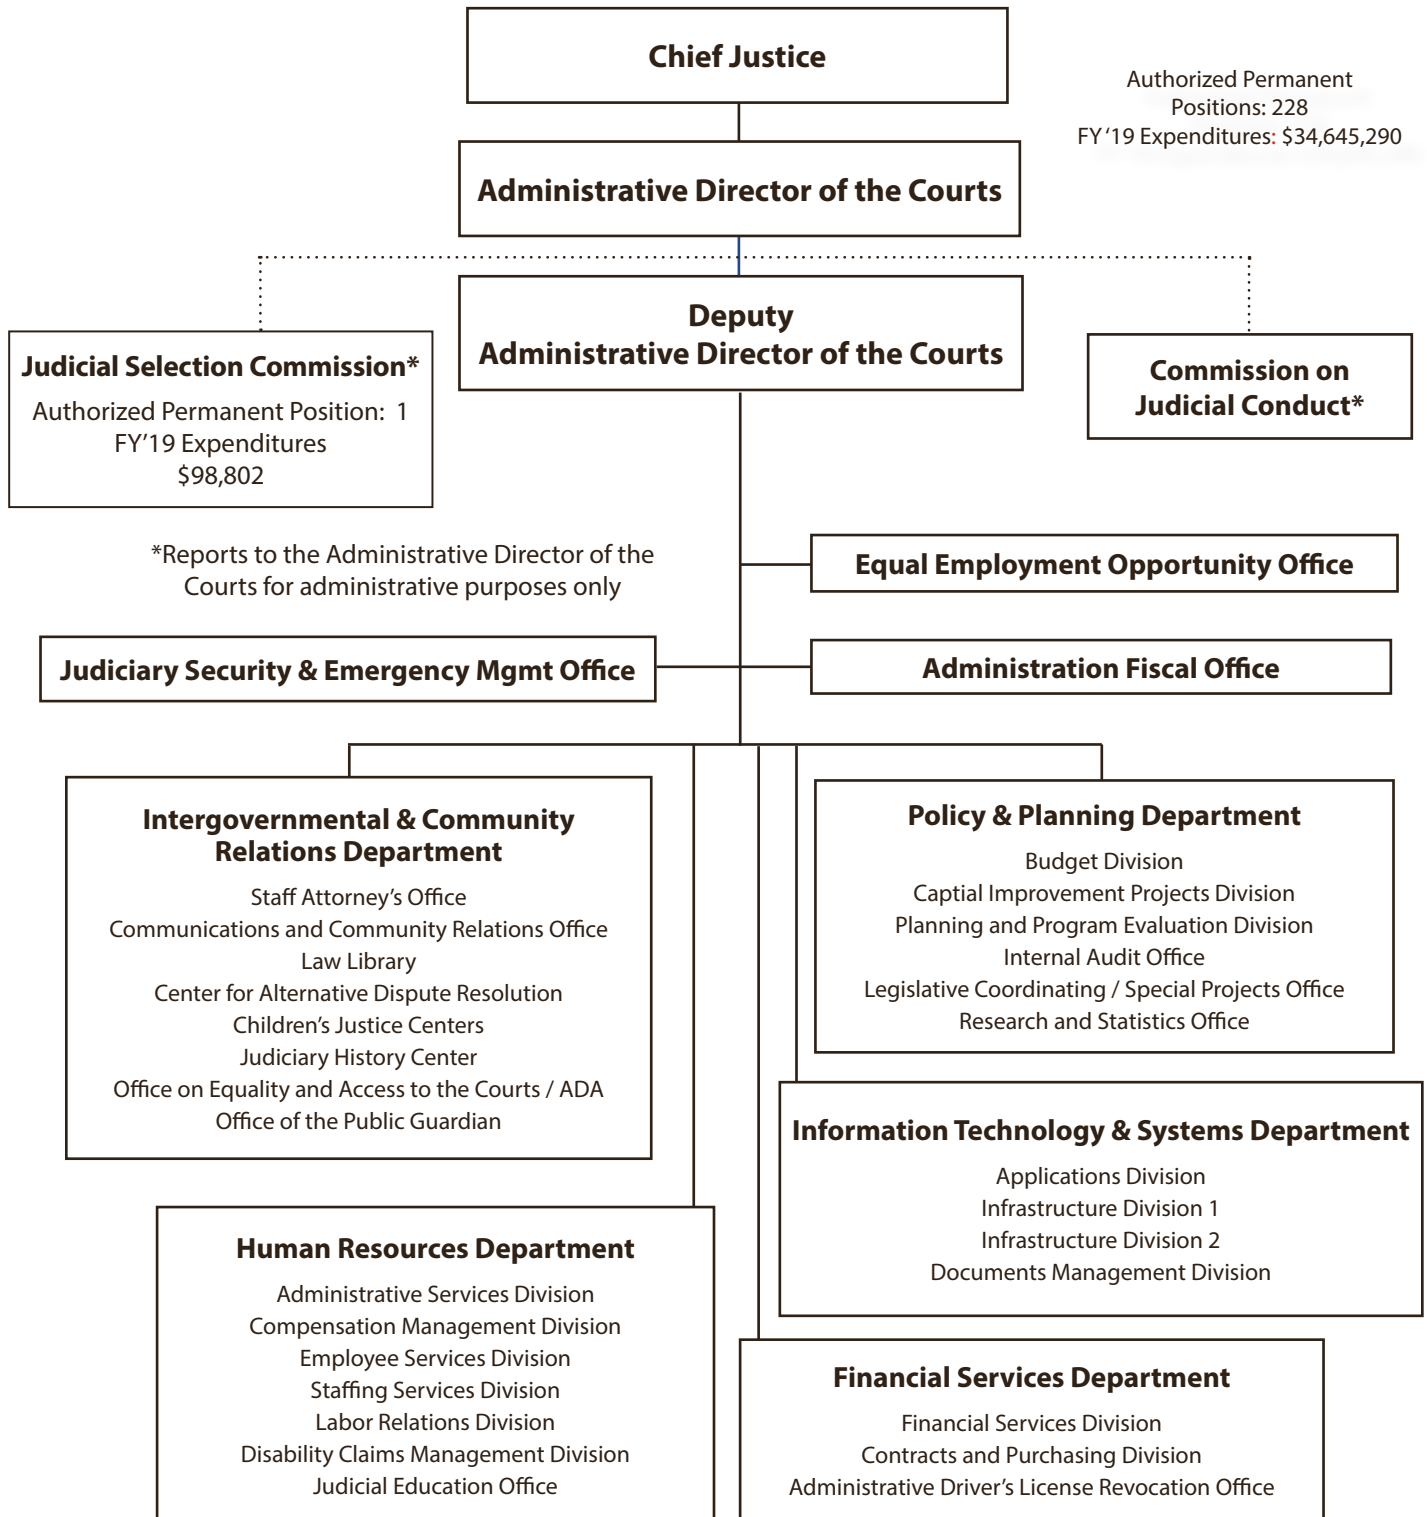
Chief Justice

Authorized Permanent Positions: 228
FY '19 Expenditures: $34,645,290

Administrative Director of the Courts

Judicial Selection Commission*
Authorized Permanent Position: 1
FY'19 Expenditures
$98,802

Deputy
Administrative Director of the Courts

Commission on Judicial Conduct*

*Reports to the Administrative Director of the Courts for administrative purposes only

Equal Employment Opportunity Office

Judiciary Security & Emergency Mgmt Office

Administration Fiscal Office

Intergovernmental & Community Relations Department
Staff Attorney's Office
Communications and Community Relations Office
Law Library
Center for Alternative Dispute Resolution
Children's Justice Centers
Judiciary History Center
Office on Equality and Access to the Courts / ADA
Office of the Public Guardian

Policy & Planning Department
Budget Division
Captial Improvement Projects Division
Planning and Program Evaluation Division
Internal Audit Office
Legislative Coordinating / Special Projects Office
Research and Statistics Office

Information Technology & Systems Department
Applications Division
Infrastructure Division 1
Infrastructure Division 2
Documents Management Division

Human Resources Department
Administrative Services Division
Compensation Management Division
Employee Services Division
Staffing Services Division
Labor Relations Division
Disability Claims Management Division
Judicial Education Office

Financial Services Department
Financial Services Division
Contracts and Purchasing Division
Administrative Driver's License Revocation Office